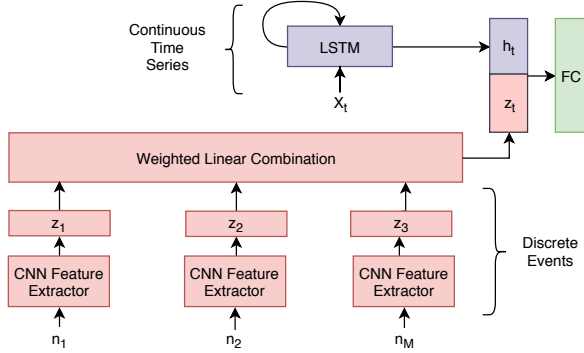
Continuous Time Series

LSTM

$X_t$

$h_t$

$z_t$

FC

Weighted Linear Combination

$z_1$

$z_2$

$z_3$

CNN Feature Extractor

CNN Feature Extractor

CNN Feature Extractor

Discrete Events

$n_1$

$n_2$

$n_M$